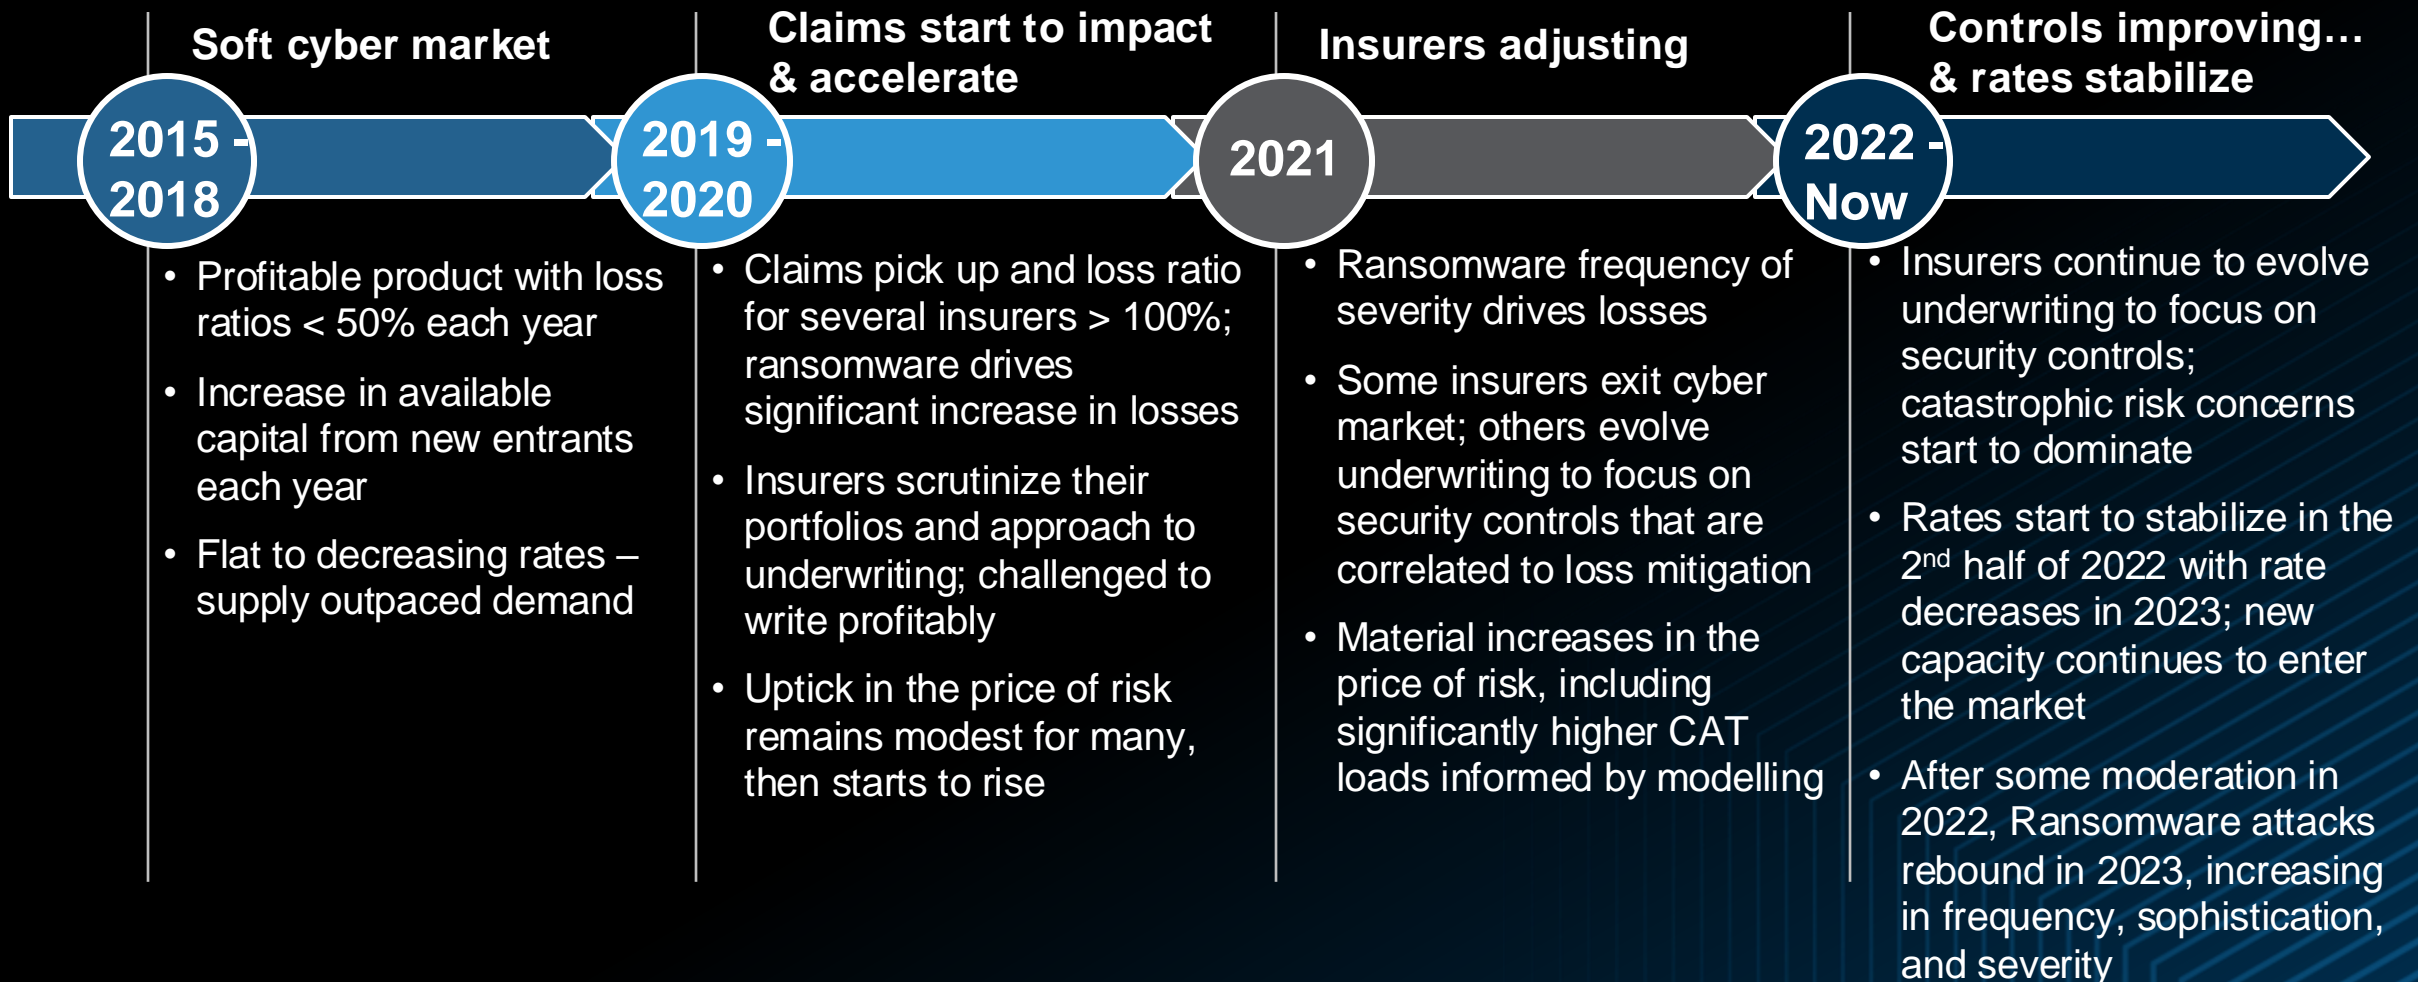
Soft cyber market

2015 - 2018

• Profitable product with loss ratios < 50% each year
• Increase in available capital from new entrants each year
• Flat to decreasing rates – supply outpaced demand

Claims start to impact & accelerate

2019 - 2020

• Claims pick up and loss ratio for several insurers > 100%; ransomware drives significant increase in losses
• Insurers scrutinize their portfolios and approach to underwriting; challenged to write profitably
• Uptick in the price of risk remains modest for many, then starts to rise

Insurers adjusting

2021

• Ransomware frequency of severity drives losses
• Some insurers exit cyber market; others evolve underwriting to focus on security controls that are correlated to loss mitigation
• Material increases in the price of risk, including significantly higher CAT loads informed by modelling

Controls improving… & rates stabilize

2022 - Now

• Insurers continue to evolve underwriting to focus on security controls; catastrophic risk concerns start to dominate
• Rates start to stabilize in the 2$^{nd}$ half of 2022 with rate decreases in 2023; new capacity continues to enter the market
• After some moderation in 2022, Ransomware attacks rebound in 2023, increasing in frequency, sophistication, and severity